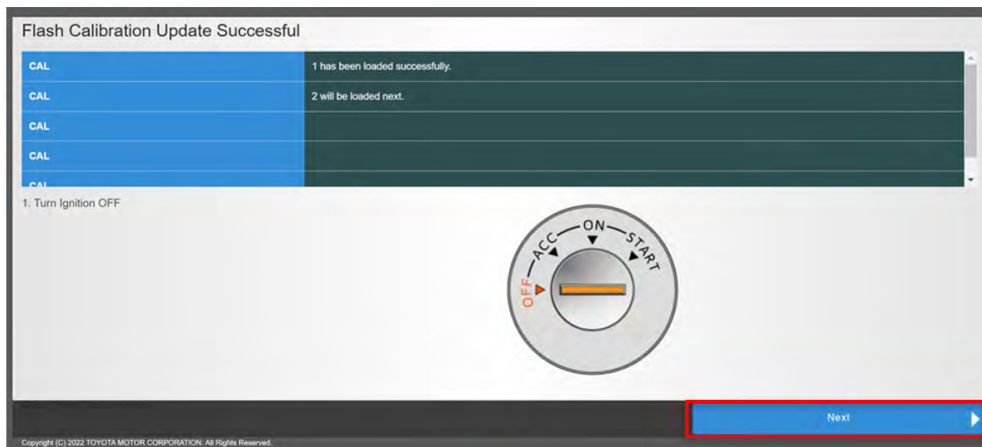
Flash Calibration Update Successful

| CAL | 1 has been loaded successfully. |
|---|---|
| CAL | 2 will be loaded next. |
| CAL | |
| CAL | |
| CAL | |

1. Turn Ignition OFF

ON
ACC
START
OFF

Next

Copyright (C) 2022 TOYOTA MOTOR CORPORATION. All Rights Reserved.